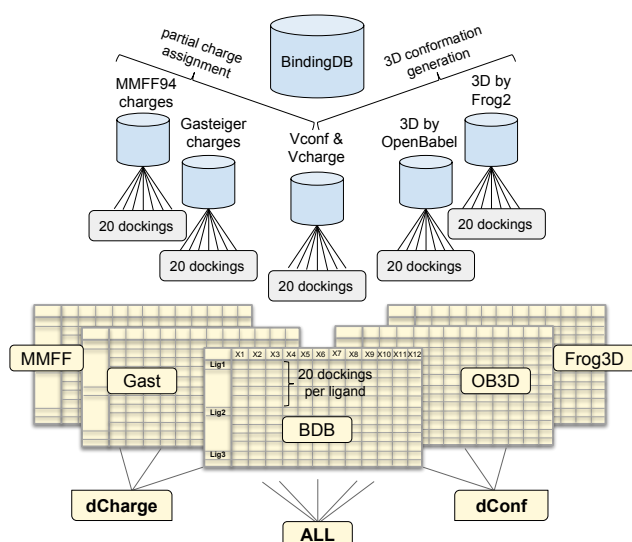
BindingDB

partial charge assignment

3D conformation generation

MMFF94 charges

Gasteiger charges

Vconf & Vcharge

3D by OpenBabel

3D by Frog2

20 dockings

20 dockings

20 dockings

20 dockings

20 dockings

MMFF

Gast

X1 X2 X3 X4 X5 X6 X7 X8 X9 X10 X11 X12

Lig1

20 dockings per ligand

Lig2

Lig3

BDB

OB3D

Frog3D

dCharge

dConf

ALL